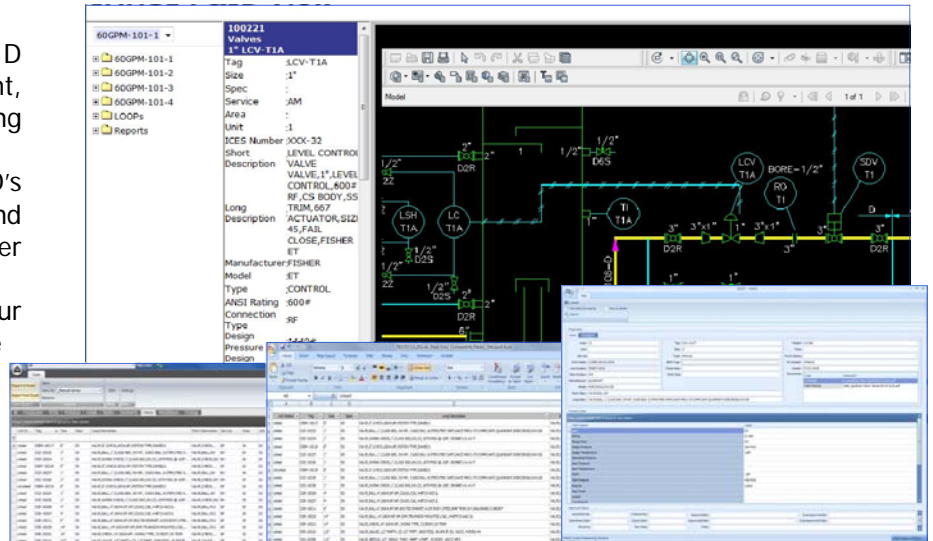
D
nt,
ng

o's
nd
er

ur

60GPM-101-1

60GPM-101-1
60GPM-101-2
60GPM-101-3
60GPM-101-4
LOOPs
Reports

100221
Valves
1" LCV-T1A

| | |
|---|---|
| Tag | :LCV-T1A |
| Size | :1" |
| Spec | : |
| Service | :AM |
| Area | : |
| Unit | :1 |
| ICES Number | :XXX-32 |
| Short Description | :LEVEL CONTROL VALVE |
| Long Description | :VALVE,1",LEVEL CONTROL,600# RF,CS BODY,SS TRIM,667 ACTUATOR,SIZE 45,FAIL CLOSE,FISHER ET |
| Manufacturer | :FISHER |
| Model | :ET |
| Type | :CONTROL |
| ANSI Rating | :600# |
| Connection Type | :RF |
| Design Pressure | :1442# |
| Design | |

Model

1 of 1

1/2" D2R 2" 1 1/2" D6S 1/2" 2Z LCV T1A BORE=1/2" SDV T1 RO T1 LSH T1A LC T1A TI T1A 1/2" D2S 3"x1" 1" 3"x1" 3" 3" 3" D2R D2R 1/2" D2S 1" 6"